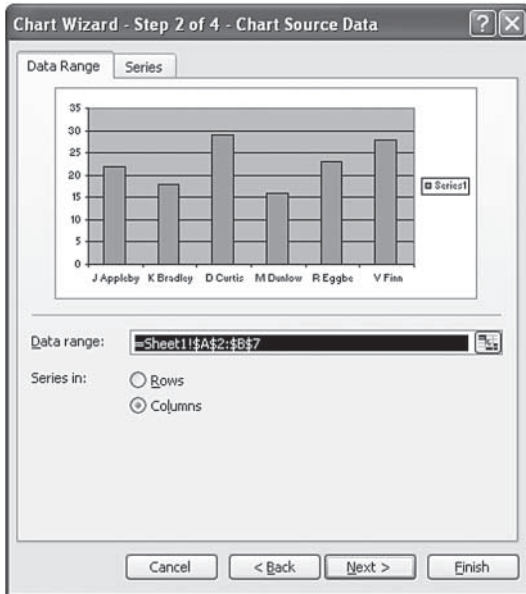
Chart Wizard - Step 2 of 4 - Chart Source Data

Data Range

Series

35
30
25
20
15
10
5
0

J Appleby
K Bradley
D Curtis
M Dunlow
R Eggbe
V Finn

Series1

Data range: =Sheet1!$A$2:$B$7

Series in: Rows Columns

Cancel

< Back

Next >

Finish